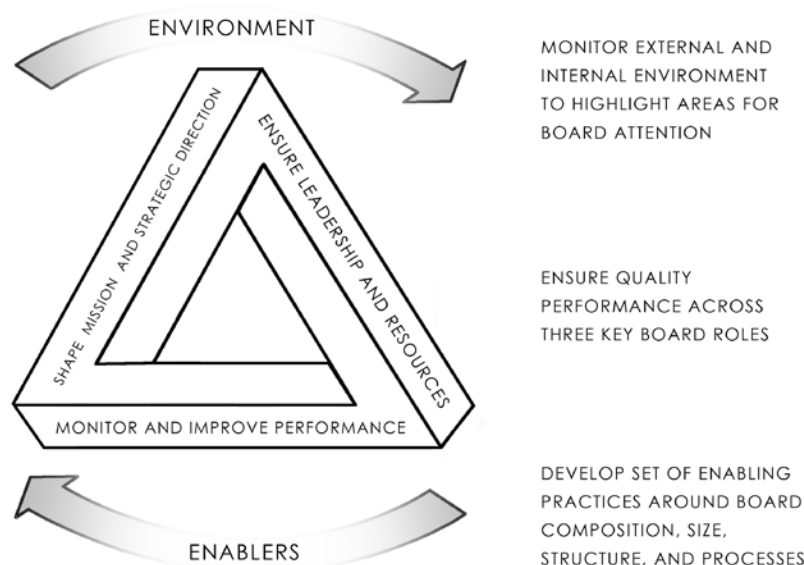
ENVIRONMENT

SHAPE MISSION AND STRATEGIC DIRECTION

ENSURE LEADERSHIP AND RESOURCES

MONITOR AND IMPROVE PERFORMANCE

ENABLERS

MONITOR EXTERNAL AND INTERNAL ENVIRONMENT TO HIGHLIGHT AREAS FOR BOARD ATTENTION

ENSURE QUALITY PERFORMANCE ACROSS THREE KEY BOARD ROLES

DEVELOP SET OF ENABLING PRACTICES AROUND BOARD COMPOSITION, SIZE, STRUCTURE, AND PROCESSES